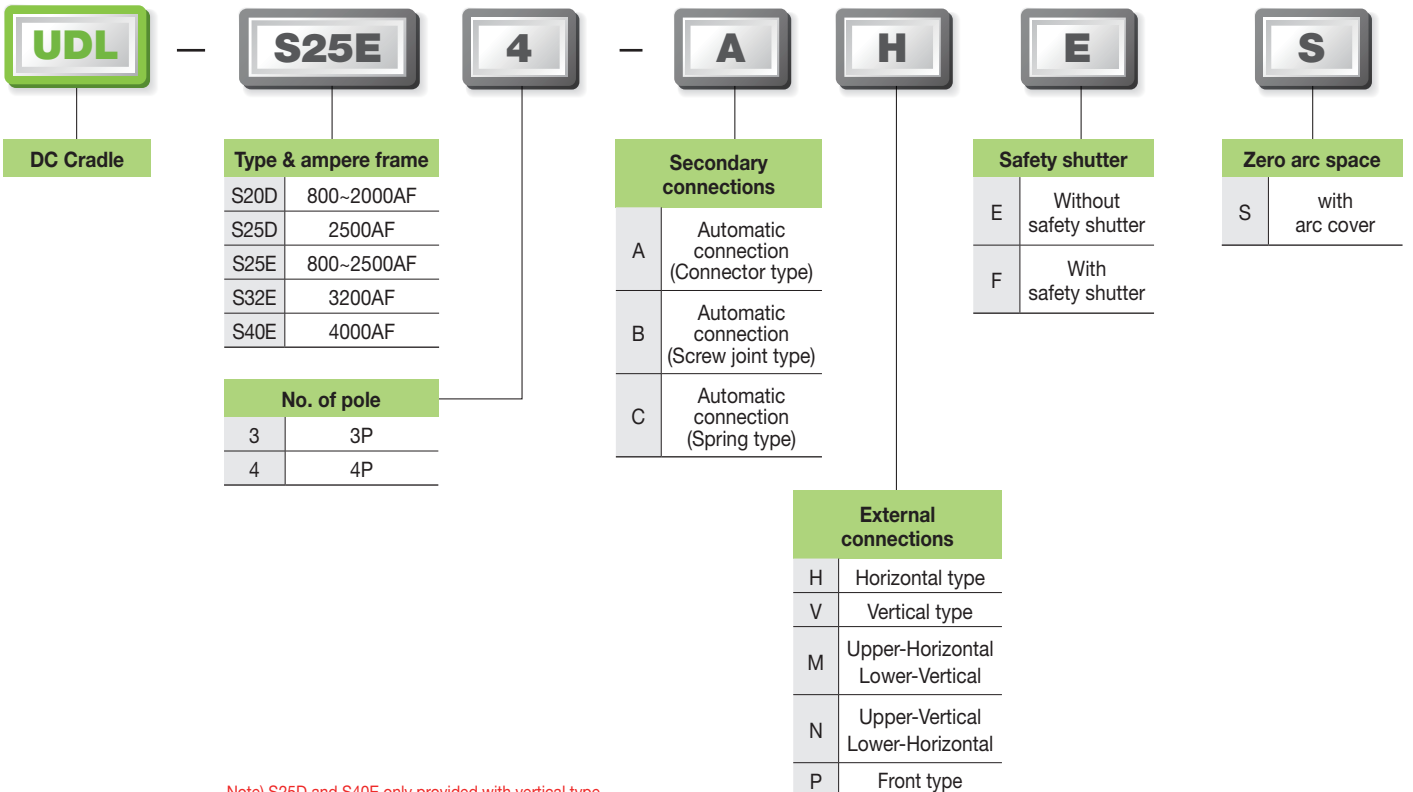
UDL – S25E 4 – A H E S

DC Cradle

Type & ampere frame

| | |
|---|---|
| S20D | 800~2000AF |
| S25D | 2500AF |
| S25E | 800~2500AF |
| S32E | 3200AF |
| S40E | 4000AF |

No. of pole

| | |
|---|---|
| 3 | 3P |
| 4 | 4P |

Secondary connections

| | |
|---|---|
| A | Automatic connection (Connector type) |
| B | Automatic connection (Screw joint type) |
| C | Automatic connection (Spring type) |

External connections

| | |
|---|---|
| H | Horizontal type |
| V | Vertical type |
| M | Upper-Horizontal Lower-Vertical |
| N | Upper-Vertical Lower-Horizontal |
| P | Front type |

Safety shutter

| | |
|---|---|
| E | Without safety shutter |
| F | With safety shutter |

Zero arc space

| | |
|---|---|
| S | with arc cover |

Note) S25D and S40E only provided with vertical type